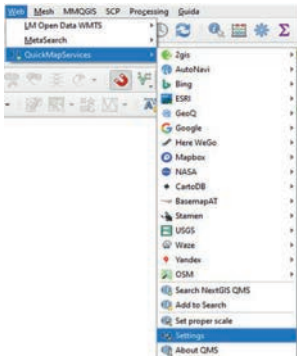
Web Mesh MMQGIS SCP Processing Guide
LM Open Data WMTS
MetaSearch
QuickMapServices
2gis
AutoNavi
Bing
ESRI
GeoQ
Google
Here WeGo
Mapbox
NASA
CartoDB
BasemapAT
Stamen
USGS
Waze
Yandex
OSM
Search NextGIS QMS
Add to Search
Set proper scale
Settings
About QMS